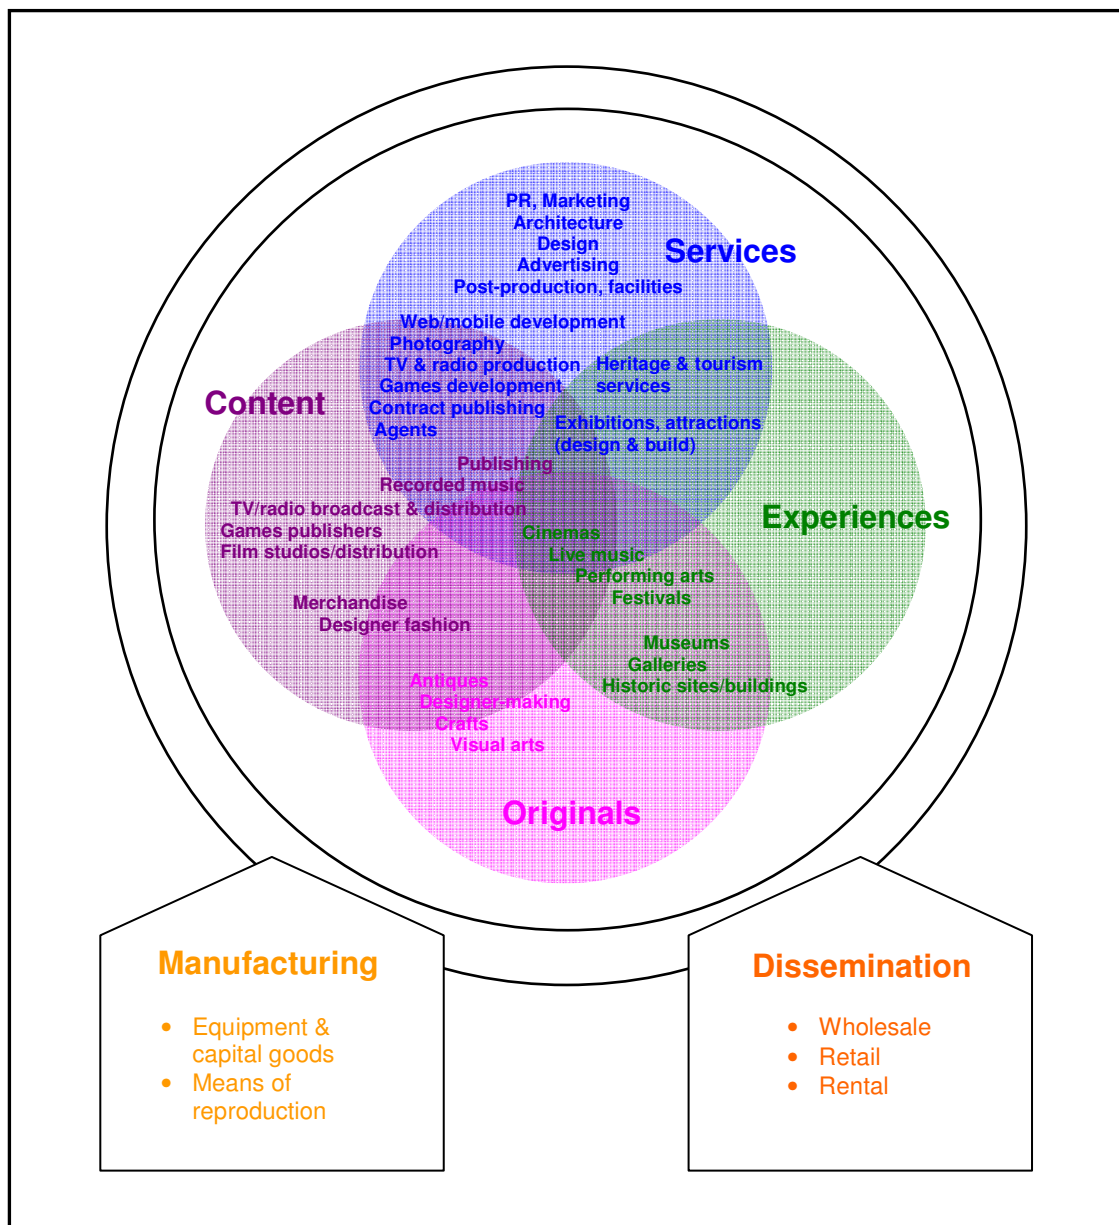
PR, Marketing
Architecture
Design
Advertising
Post-production, facilities

Services

Web/mobile development
Photography
TV & radio production
Games development
Contract publishing
Agents

Heritage & tourism services

Exhibitions, attractions (design & build)

Content

Publishing
Recorded music
TV/radio broadcast & distribution
Games publishers
Film studios/distribution

Experiences

Cinemas
Live music
Performing arts
Festivals

Merchandise
Designer fashion

Museums
Galleries
Historic sites/buildings

Antiques
Designer-making
Crafts
Visual arts

Originals

Manufacturing

- Equipment & capital goods
- Means of reproduction

Dissemination

- Wholesale
- Retail
- Rental